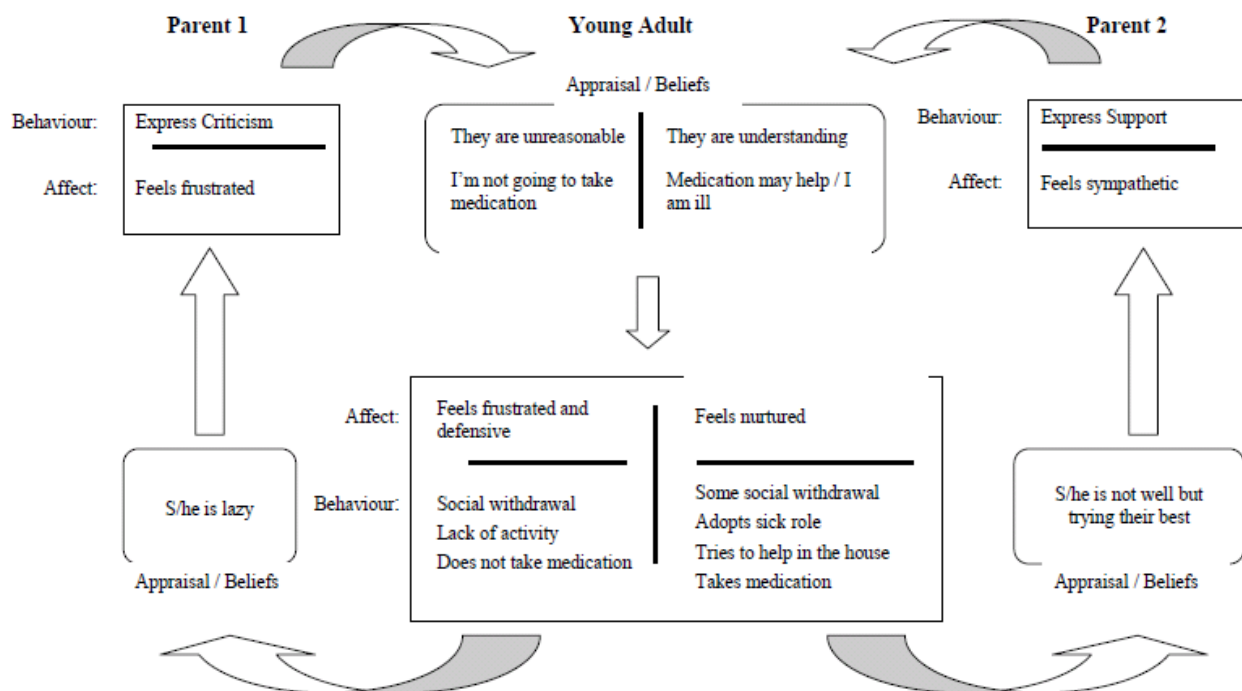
Parent 1

Young Adult

Parent 2

Appraisal / Beliefs

Behaviour: Express Criticism

Affect: Feels frustrated

They are unreasonable

I'm not going to take medication

They are understanding

Medication may help / I am ill

Behaviour: Express Support

Affect: Feels sympathetic

Affect: Feels frustrated and defensive

Feels nurtured

Behaviour: Social withdrawal
Lack of activity
Does not take medication

Some social withdrawal
Adopts sick role
Tries to help in the house
Takes medication

S/he is lazy

Appraisal / Beliefs

S/he is not well but trying their best

Appraisal / Beliefs